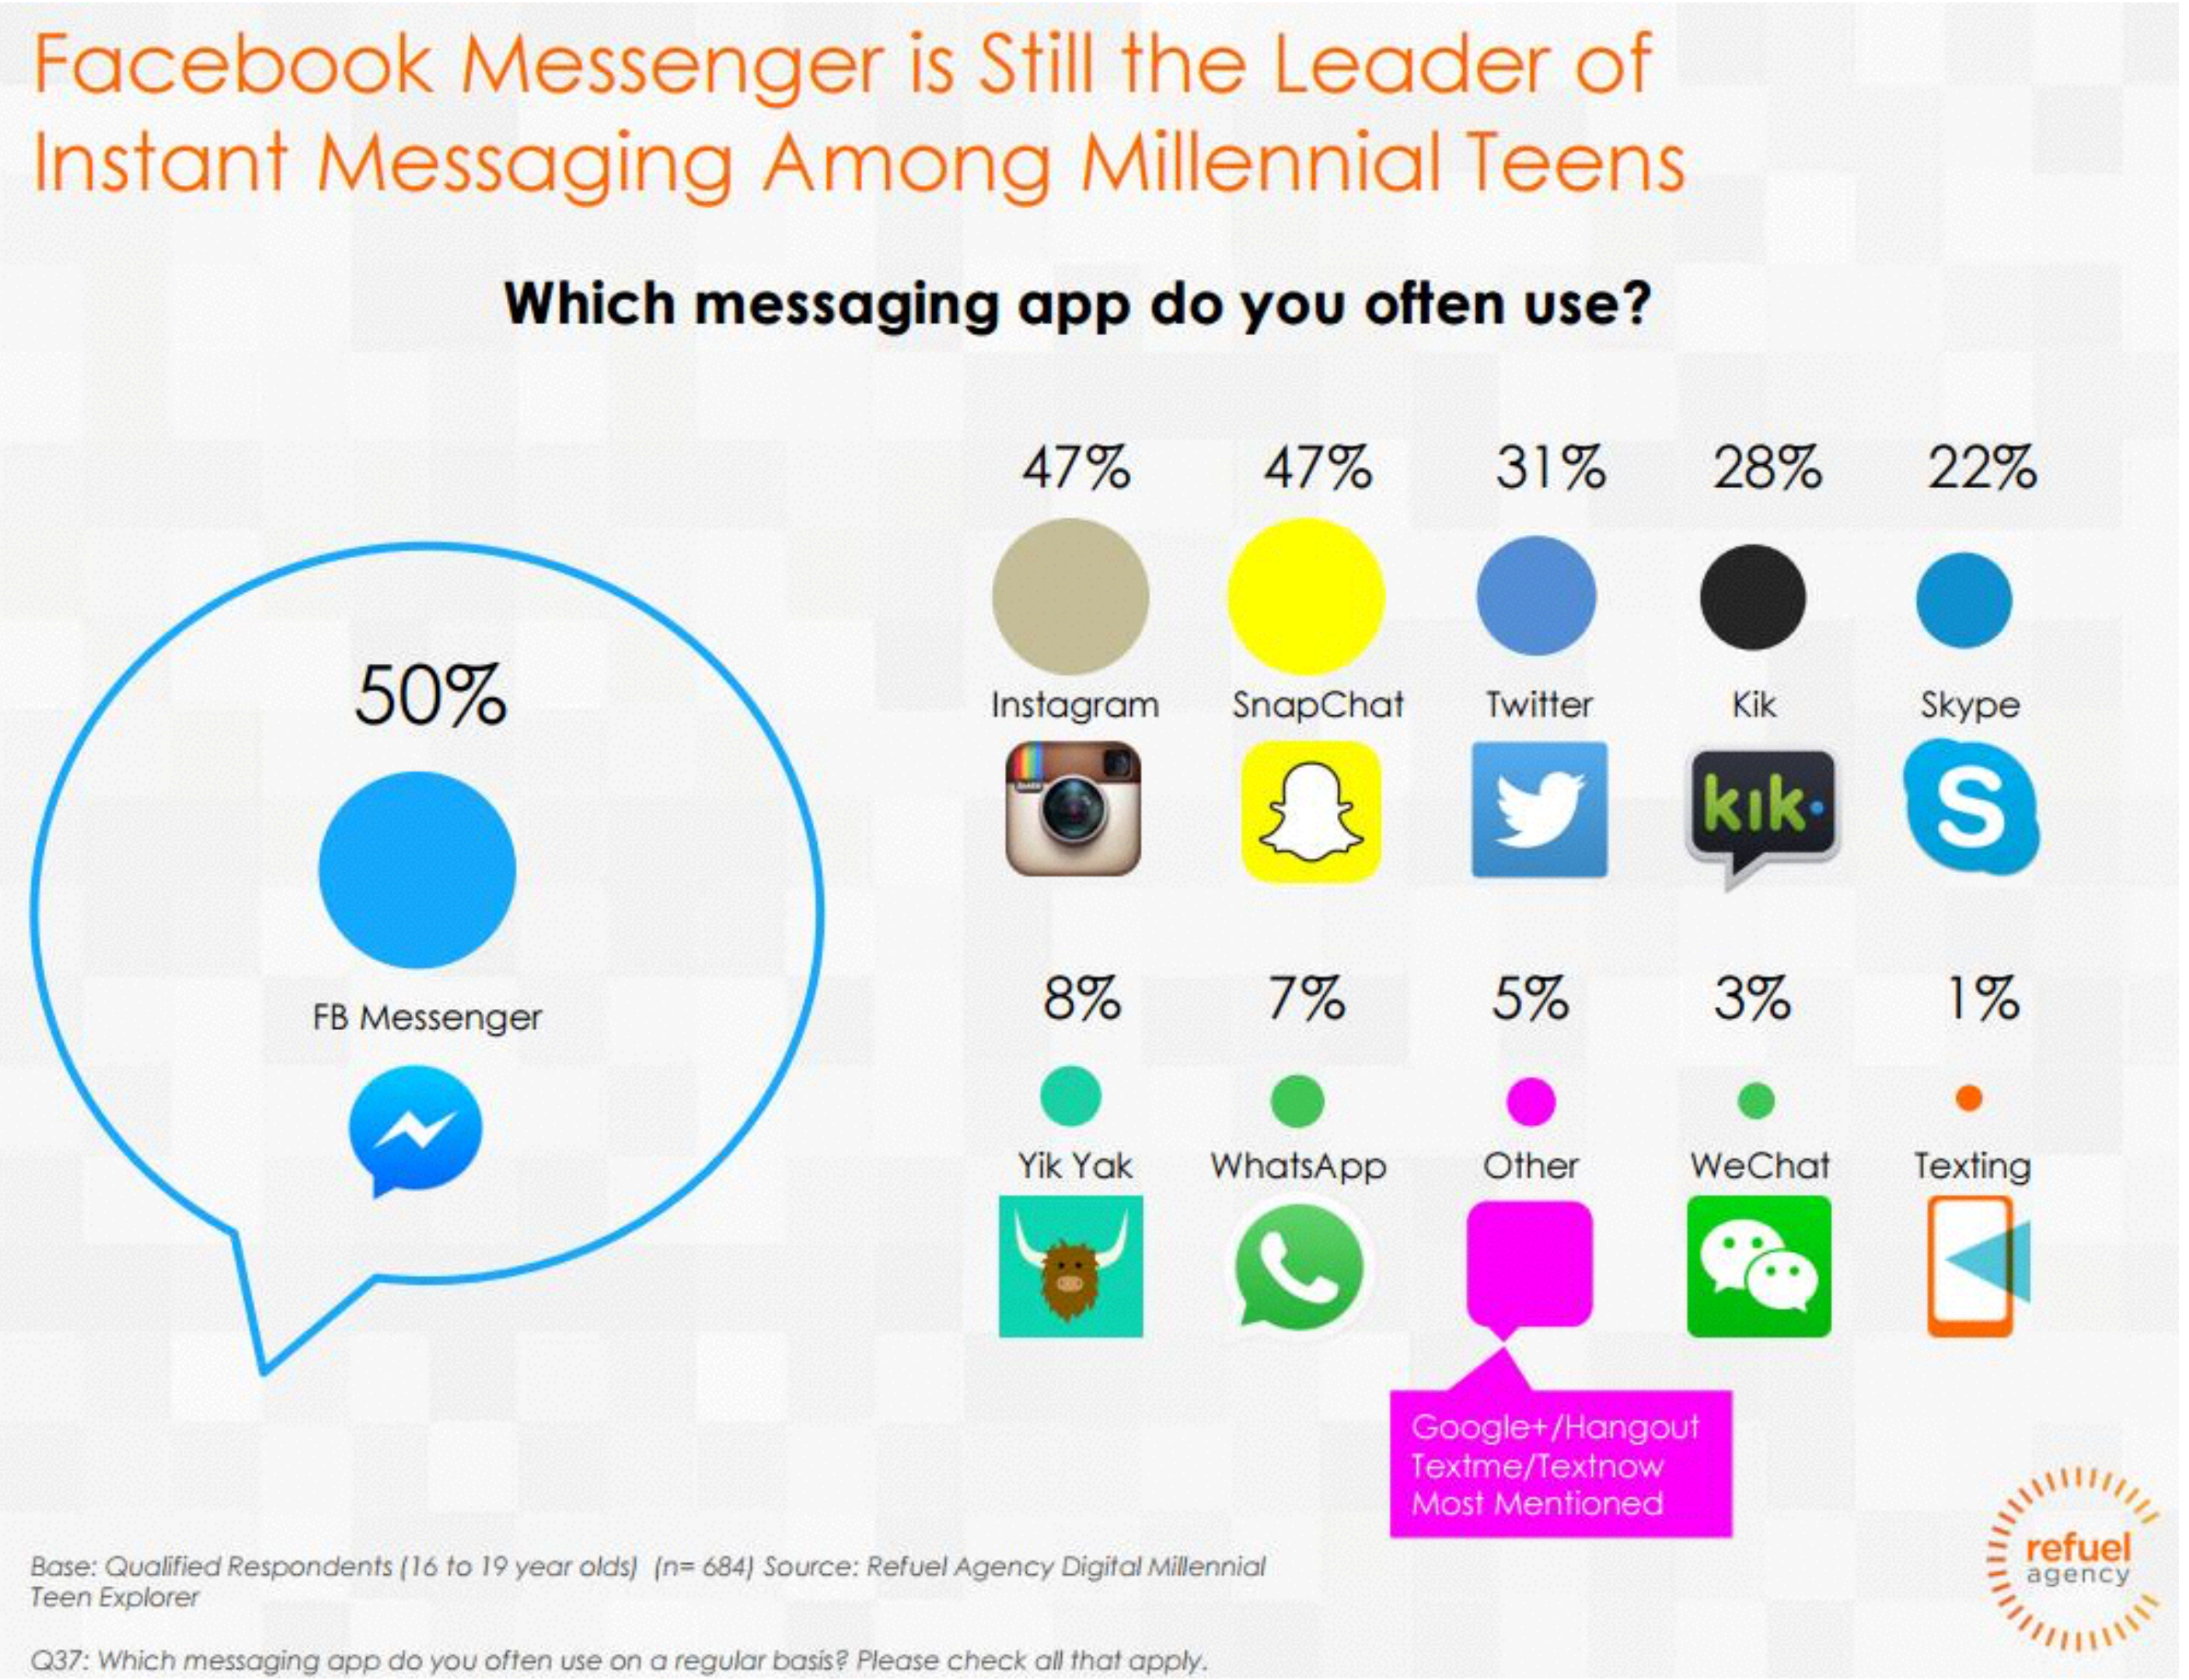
Facebook Messenger is Still the Leader of Instant Messaging Among Millennial Teens

Which messaging app do you often use?

50%

FB Messenger

| 47% | 47% | 31% | 28% | 22% |
|---|---|---|---|---|
| Instagram | SnapChat | Twitter | Kik | Skype |

kik

| 8% | 7% | 5% | 3% | 1% |
|---|---|---|---|---|
| Yik Yak | WhatsApp | Other | WeChat | Texting |

Google+/Hangout
Textme/Textnow
Most Mentioned

Base: Qualified Respondents (16 to 19 year olds) (n= 684) Source: Refuel Agency Digital Millennial Teen Explorer

Q37: Which messaging app do you often use on a regular basis? Please check all that apply.

refuel agency